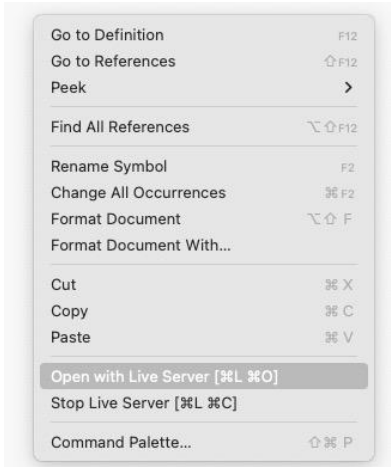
Go to Definition F12
Go to References ⇧F12
Peek >

Find All References ⌥⇧F12

Rename Symbol F2
Change All Occurrences ⌘F2
Format Document ⌥⇧F
Format Document With...

Cut ⌘X
Copy ⌘C
Paste ⌘V

Open with Live Server [⌘L ⌘O]
Stop Live Server [⌘L ⌘C]

Command Palette... ⇧⌘P